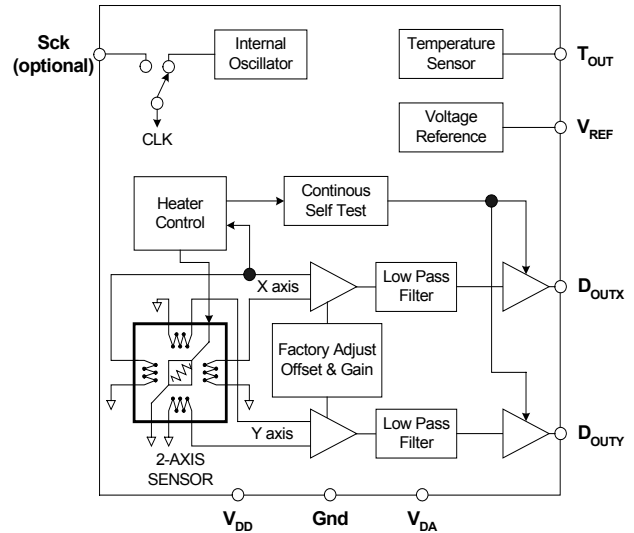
Sck (optional)

Internal Oscillator

CLK

Temperature Sensor

$T_{OUT}$

Voltage Reference

$V_{REF}$

Heater Control

Continous Self Test

X axis

Low Pass Filter

$D_{OUTX}$

Factory Adjust Offset & Gain

Y axis

Low Pass Filter

$D_{OUTY}$

2-AXIS SENSOR

$V_{DD}$

Gnd

$V_{DA}$